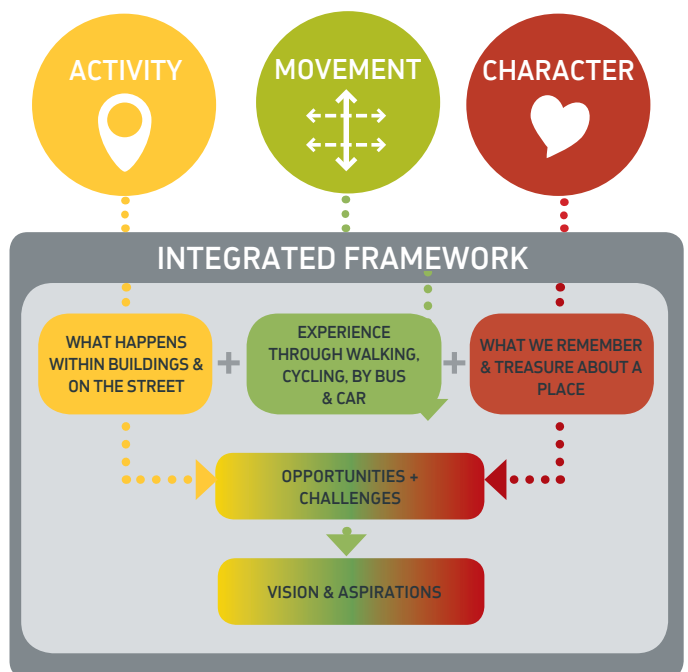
ACTIVITY

MOVEMENT

CHARACTER

INTEGRATED FRAMEWORK

WHAT HAPPENS WITHIN BUILDINGS & ON THE STREET

+

EXPERIENCE THROUGH WALKING, CYCLING, BY BUS & CAR

+

WHAT WE REMEMBER & TREASURE ABOUT A PLACE

OPPORTUNITIES + CHALLENGES

VISION & ASPIRATIONS